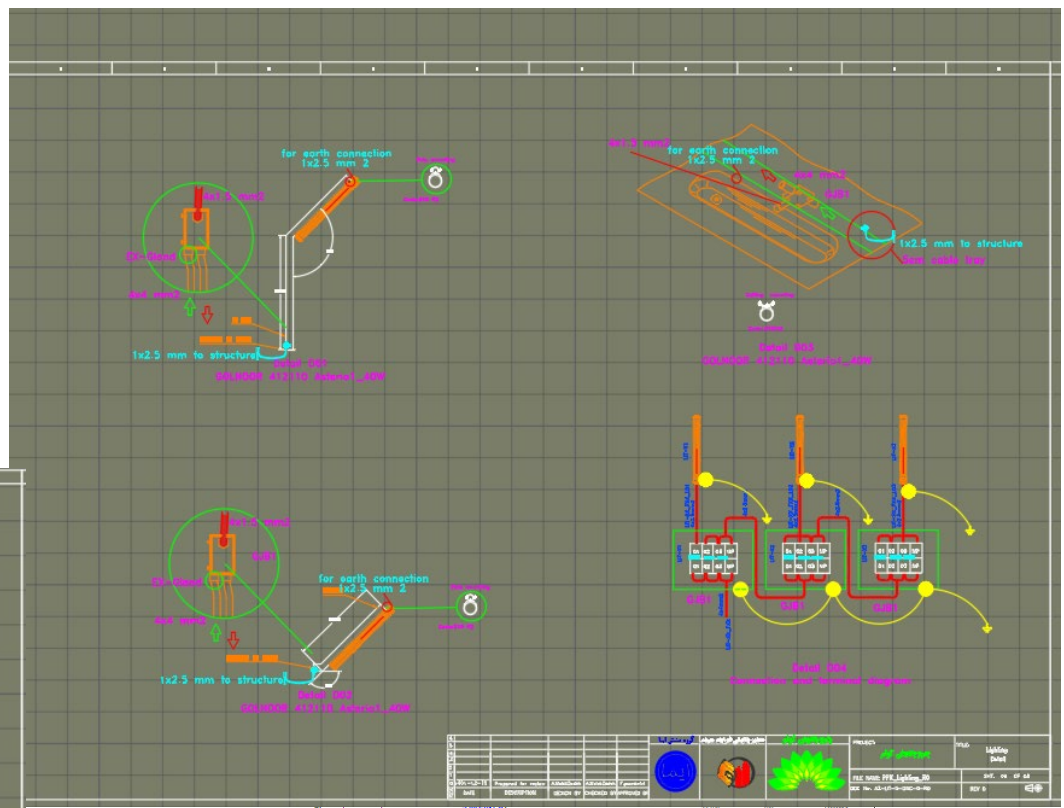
for earth connection
1x2.5 mm 2

4x1.5 mm2

EX-Gland

4x4 mm2

1x2.5 mm to structure

Detail 002

GOLNOOR 412110 Material_A6W

4x1.5 mm2

for earth connection
1x2.5 mm 2

4x4 mm2

GJB1

1x2.5 mm to structure

Steel cable tray

Detail 003

GOLNOOR 412110 Material_A6W

4x1.5 mm2

GJB1

EX-Gland

4x4 mm2

for earth connection
1x2.5 mm 2

1x2.5 mm to structure

Detail 002

GOLNOOR 412110 Material_A6W

GJB1

GJB1

GJB1

Detail 004

Connection and terminal diagram

PROJECT

TITLE

Lighting Detail

FILE NAME: PPR_Lighting_R0

SHT. 06 OF 08

REV 0

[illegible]

Prepared for review

DESCRIPTION

DESIGN BY

CHECKED BY

APPROVED BY

DATE